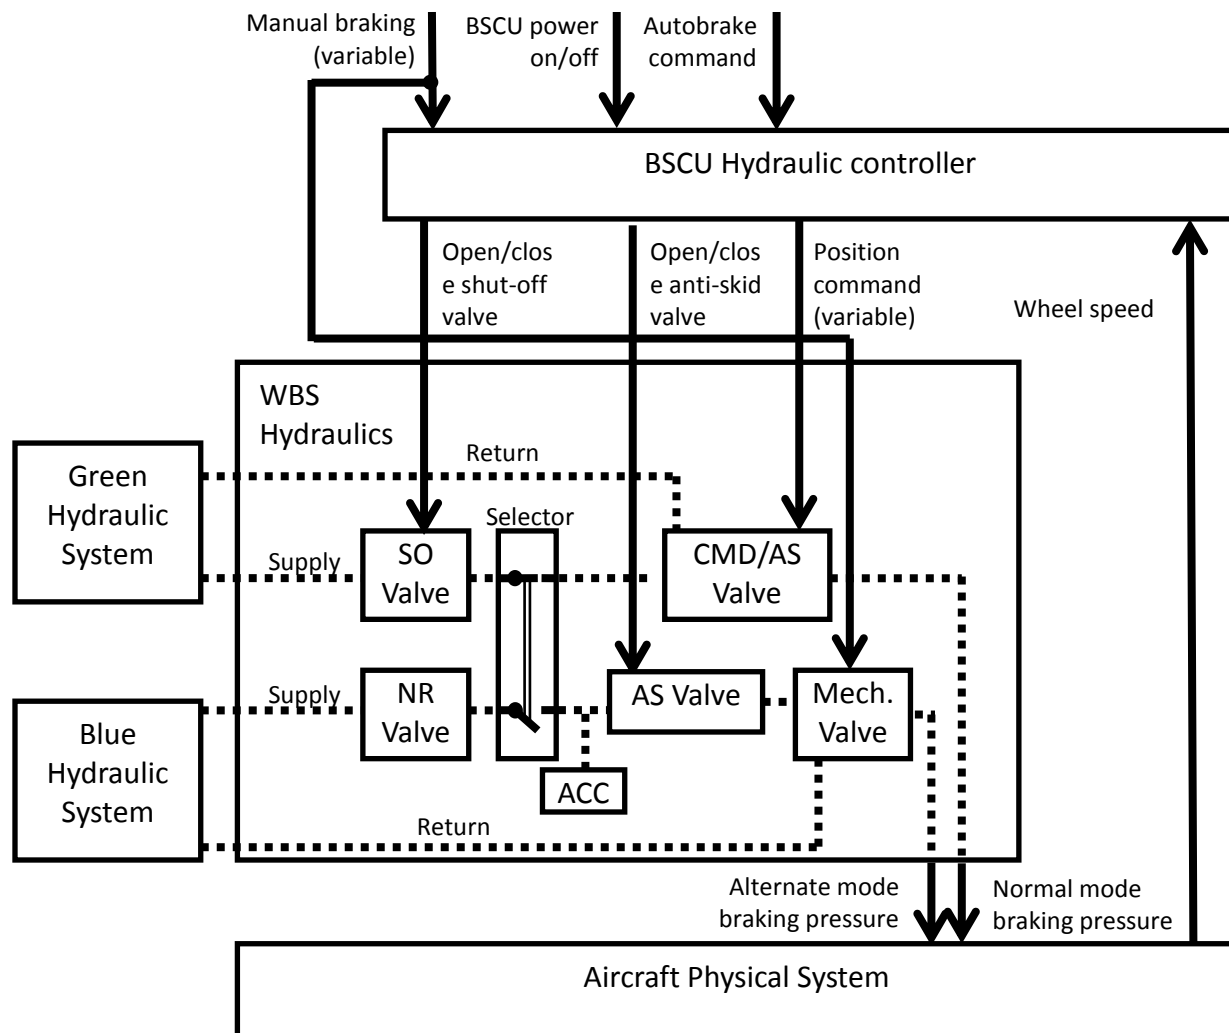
Manual braking (variable)

BSCU power on/off

Autobrake command

BSCU Hydraulic controller

Open/close shut-off valve

Open/close anti-skid valve

Position command (variable)

Wheel speed

WBS Hydraulics

Green Hydraulic System

Return

Selector

Supply

SO Valve

CMD/AS Valve

Supply

NR Valve

AS Valve

Mech. Valve

Blue Hydraulic System

ACC

Return

Alternate mode braking pressure

Normal mode braking pressure

Aircraft Physical System